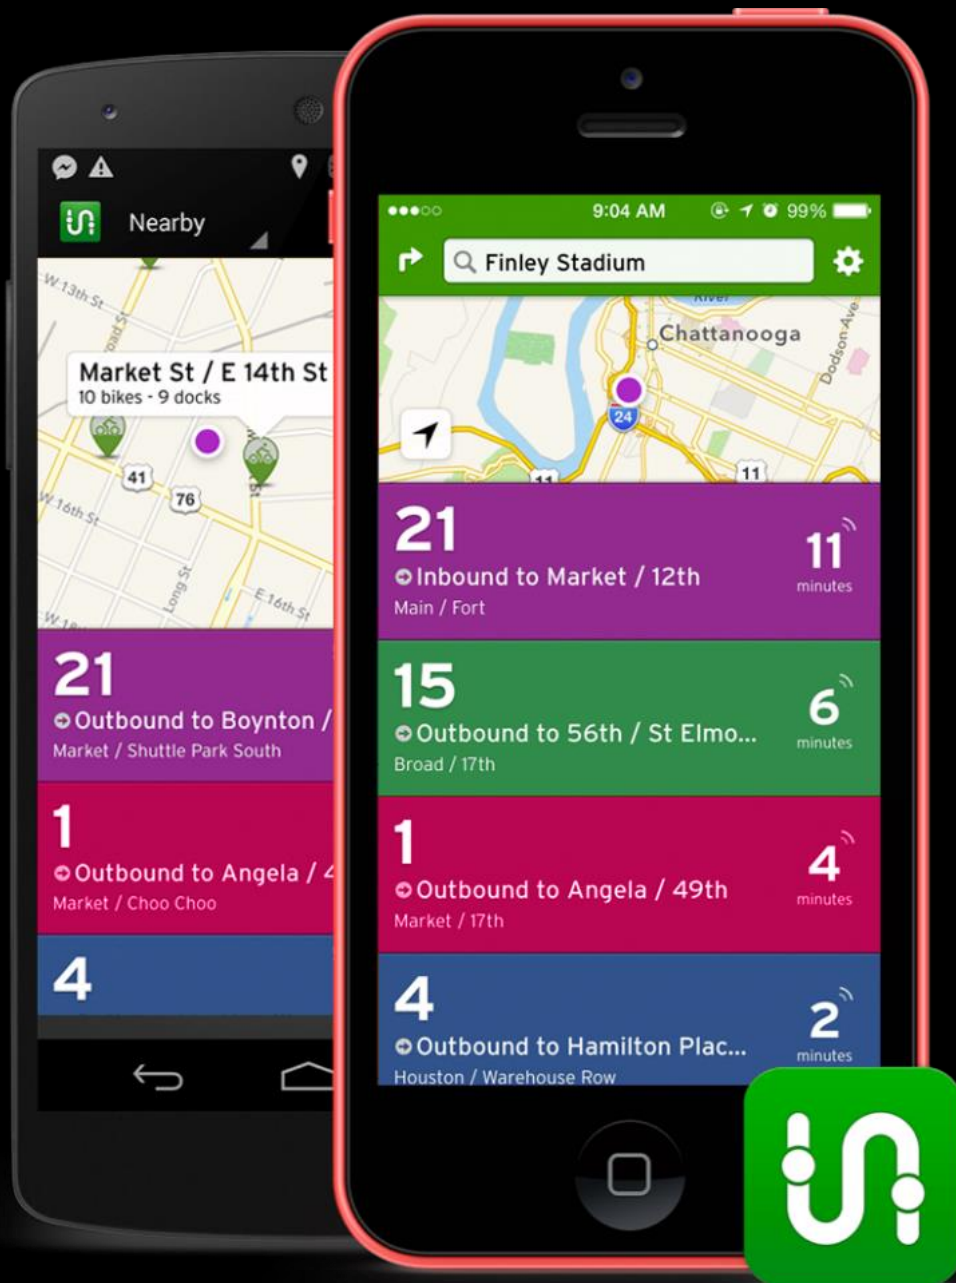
Nearby

W 13th St

Market St / E 14th St
10 bikes - 9 docks

41

76

W 16th St

Long St

E 16th St

21
Outbound to Boynton /
Market / Shuttle Park South

1
Outbound to Angela / 4
Market / Choo Choo

4

9:04 AM 99%

Finley Stadium

River

Chattanooga

Dodson Ave

24

11

21
Inbound to Market / 12th
Main / Fort
11 minutes

15
Outbound to 56th / St Elmo...
Broad / 17th
6 minutes

1
Outbound to Angela / 49th
Market / 17th
4 minutes

4
Outbound to Hamilton Plac...
Houston / Warehouse Row
2 minutes